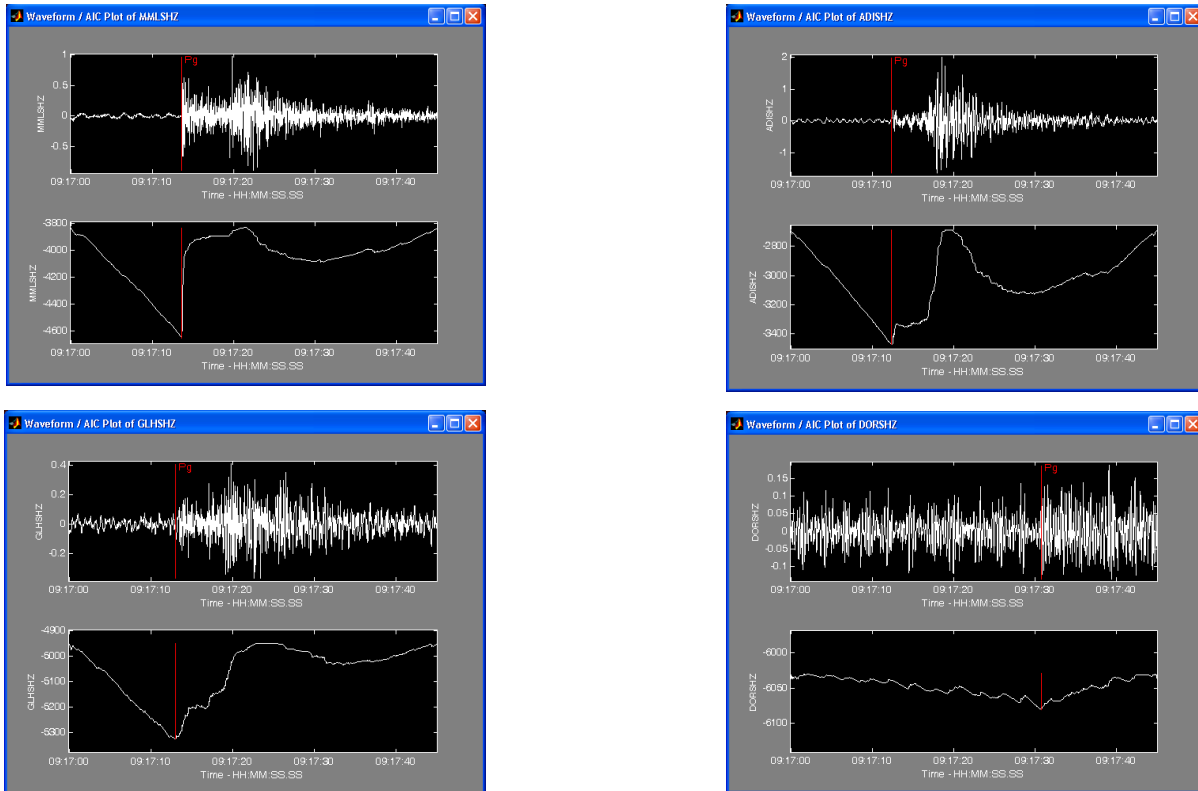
Waveform / AIC Plot of MMLSHZ

Pg

1
0.5
0
-0.5

MMLSHZ

09:17:00 09:17:10 09:17:20 09:17:30 09:17:40
Time - HH:MM:SS.SS

-3800
-4000
-4200
-4400
-4600

MMLSHZ

09:17:00 09:17:10 09:17:20 09:17:30 09:17:40
Time - HH:MM:SS.SS

Waveform / AIC Plot of ADISHZ

Pg

2
1
0
-1

ADISHZ

09:17:00 09:17:10 09:17:20 09:17:30 09:17:40
Time - HH:MM:SS.SS

-2800
-3000
-3200
-3400

ADISHZ

09:17:00 09:17:10 09:17:20 09:17:30 09:17:40
Time - HH:MM:SS.SS

Waveform / AIC Plot of GLHSHZ

Pg

0.4
0.2
0
-0.2

GLHSHZ

09:17:00 09:17:10 09:17:20 09:17:30 09:17:40
Time - HH:MM:SS.SS

-4900
-5000
-5100
-5200
-5300

GLHSHZ

09:17:00 09:17:10 09:17:20 09:17:30 09:17:40
Time - HH:MM:SS.SS

Waveform / AIC Plot of DORSHZ

Pg

0.15
0.1
0.05
0
-0.05
-0.1

DORSHZ

09:17:00 09:17:10 09:17:20 09:17:30 09:17:40
Time - HH:MM:SS.SS

-6000
-6050
-6100

DORSHZ

09:17:00 09:17:10 09:17:20 09:17:30 09:17:40
Time - HH:MM:SS.SS